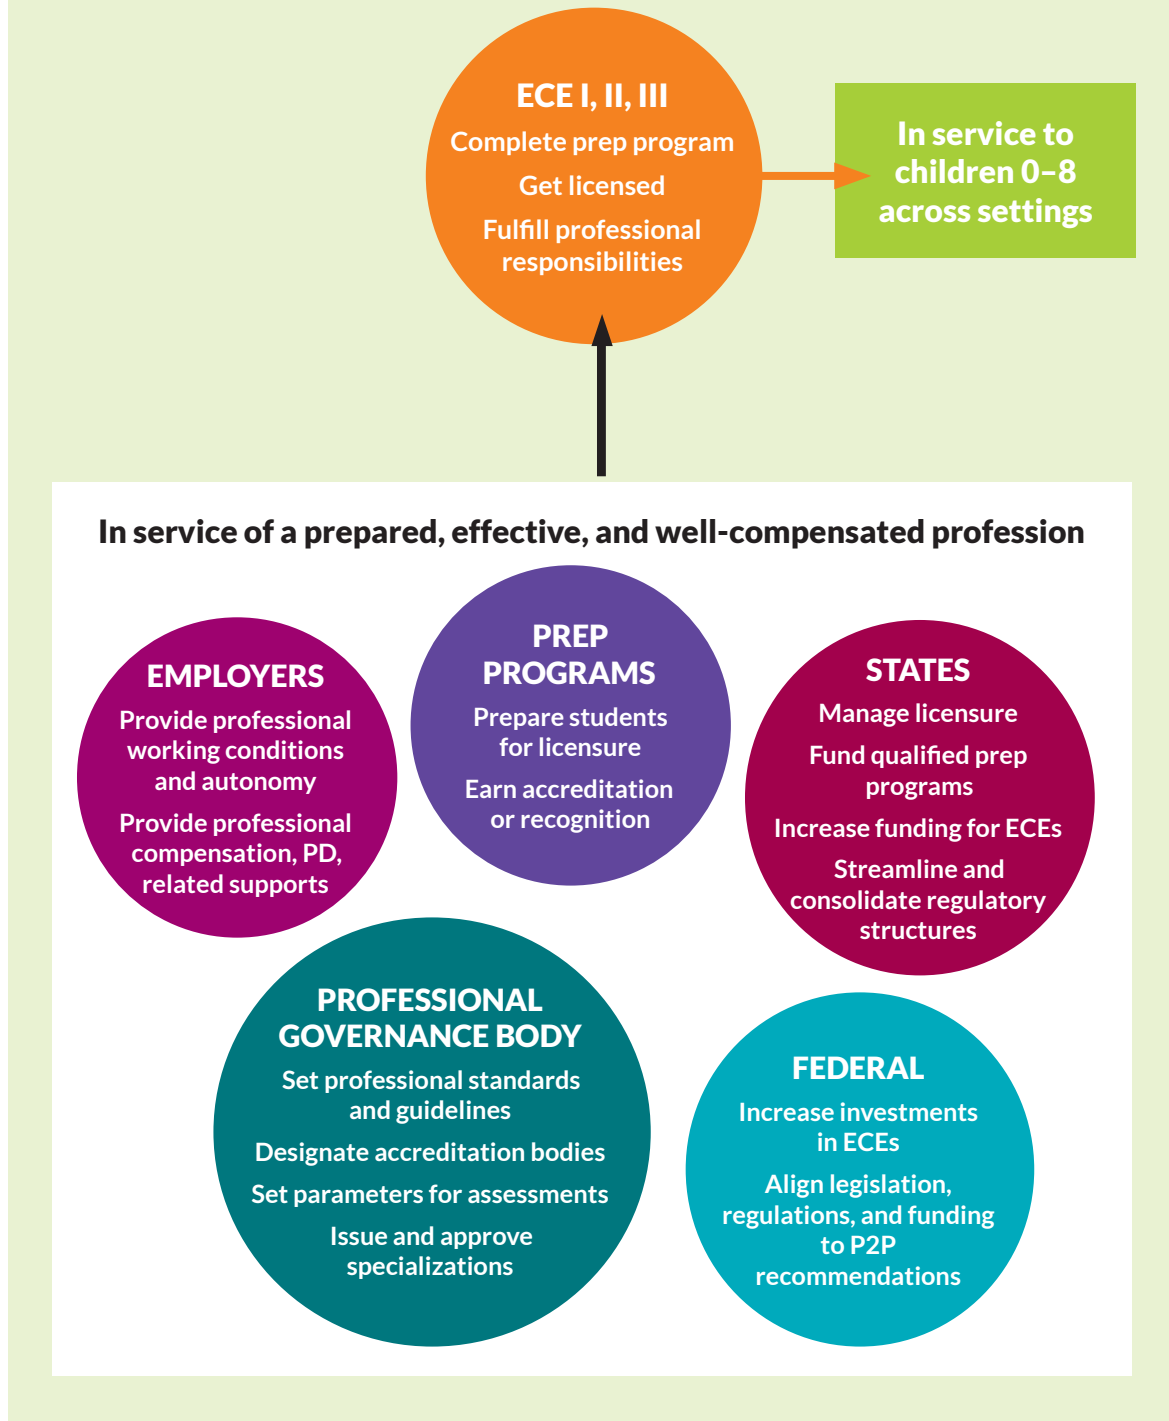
ECE I, II, III

Complete prep program

Get licensed

Fulfill professional responsibilities

In service to children 0–8 across settings

In service of a prepared, effective, and well-compensated profession

EMPLOYERS

Provide professional working conditions and autonomy

Provide professional compensation, PD, related supports

PREP PROGRAMS

Prepare students for licensure

Earn accreditation or recognition

STATES

Manage licensure

Fund qualified prep programs

Increase funding for ECEs

Streamline and consolidate regulatory structures

PROFESSIONAL GOVERNANCE BODY

Set professional standards and guidelines

Designate accreditation bodies

Set parameters for assessments

Issue and approve specializations

FEDERAL

Increase investments in ECEs

Align legislation, regulations, and funding to P2P recommendations